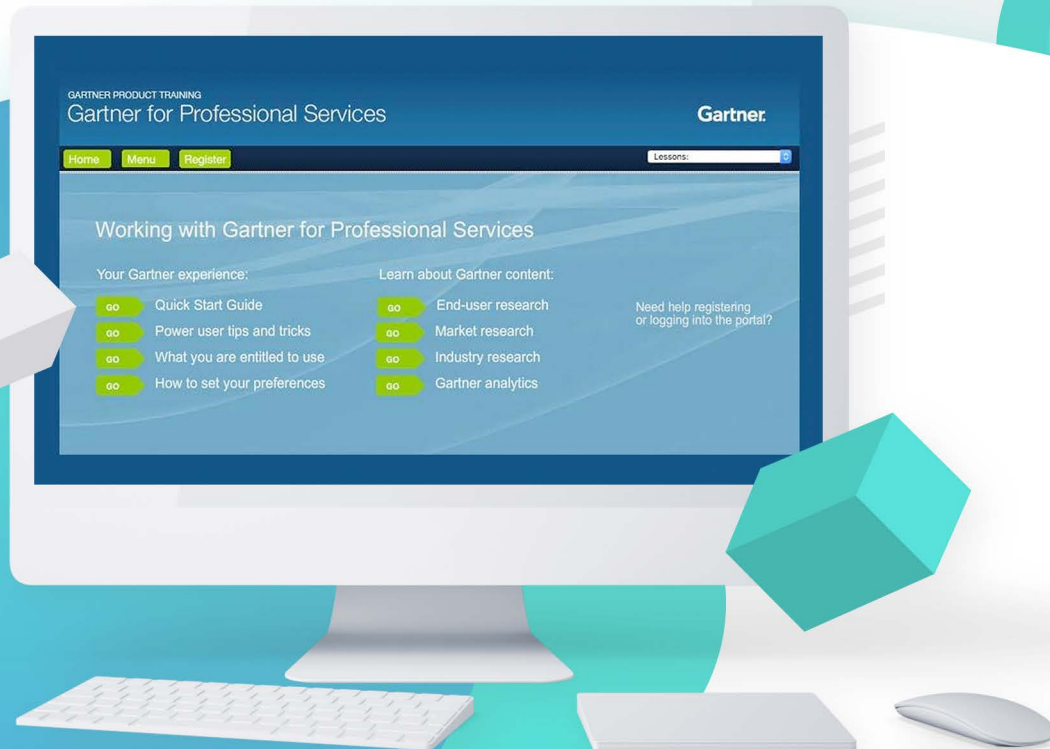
GARTNER PRODUCT TRAINING
Gartner for Professional Services

Gartner.

Home Menu Register

Lessons:

Working with Gartner for Professional Services

Your Gartner experience:

GO Quick Start Guide
GO Power user tips and tricks
GO What you are entitled to use
GO How to set your preferences

Learn about Gartner content:

GO End-user research
GO Market research
GO Industry research
GO Gartner analytics

Need help registering or logging into the portal?